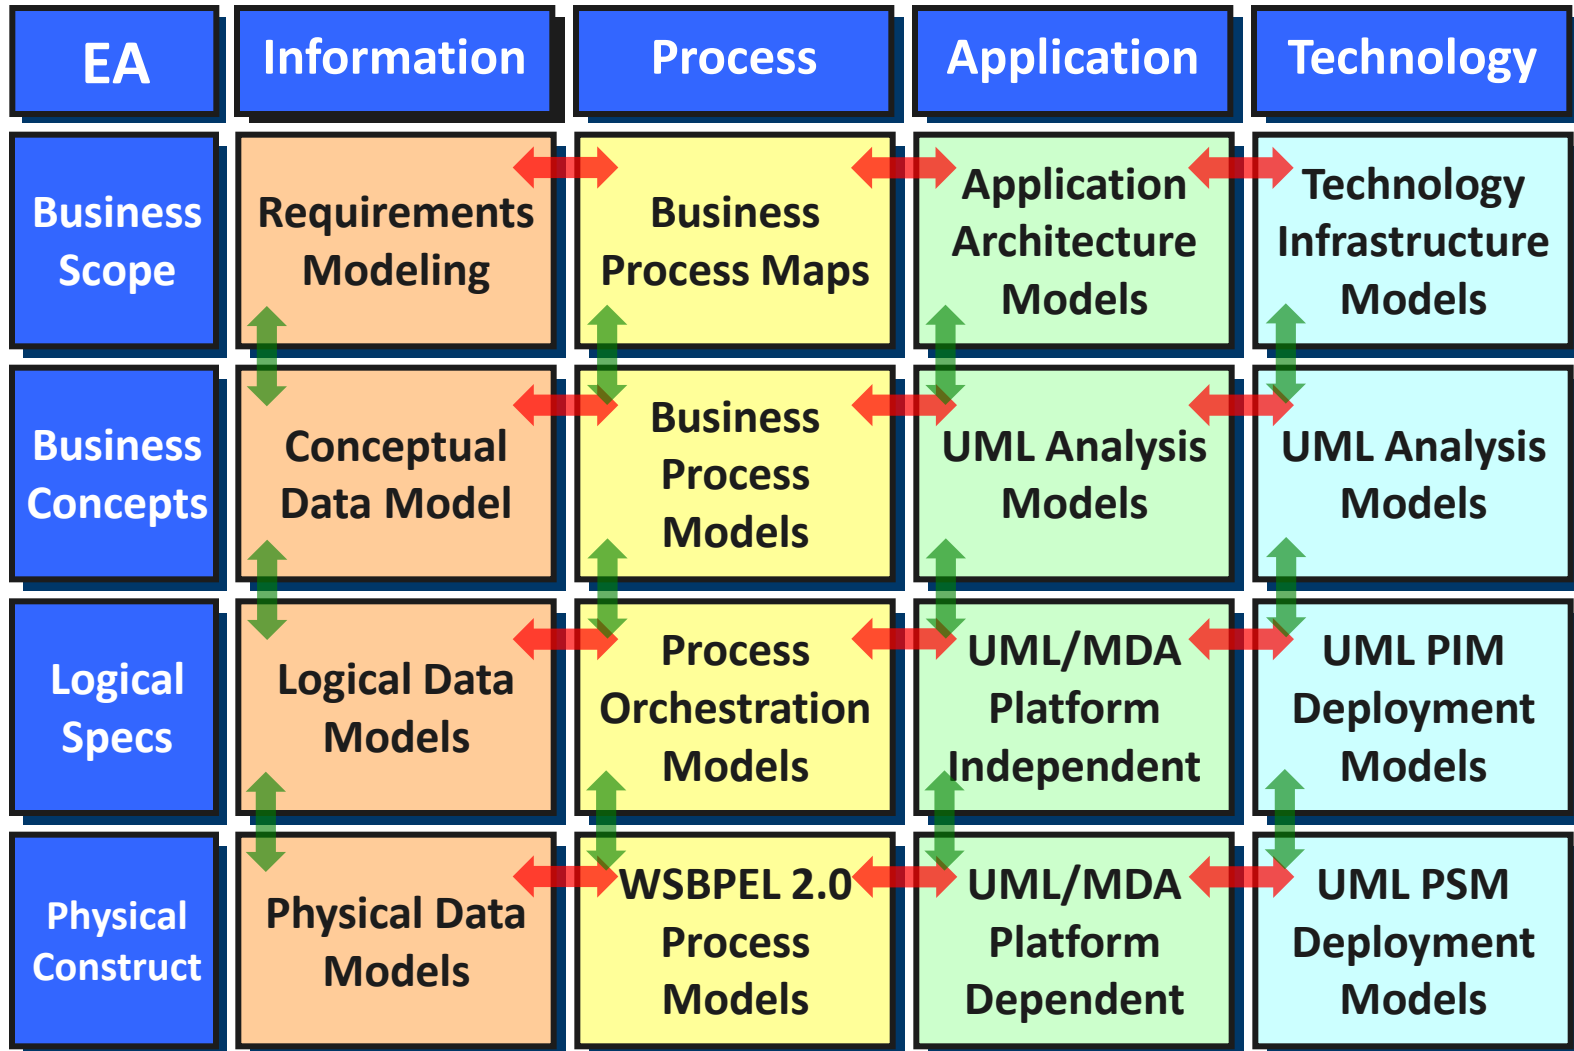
| EA | Information | Process | Application | Technology |
|---|---|---|---|---|
| Business Scope | Requirements Modeling | Business Process Maps | Application Architecture Models | Technology Infrastructure Models |
| Business Concepts | Conceptual Data Model | Business Process Models | UML Analysis Models | UML Analysis Models |
| Logical Specs | Logical Data Models | Process Orchestration Models | UML/MDA Platform Independent | UML PIM Deployment Models |
| Physical Construct | Physical Data Models | WSBPEL 2.0 Process Models | UML/MDA Platform Dependent | UML PSM Deployment Models |